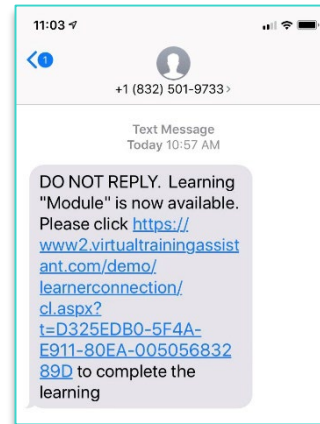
11:03

1

+1 (832) 501-9733 >

Text Message
Today 10:57 AM

DO NOT REPLY. Learning "Module" is now available. Please click https://www2.virtualtrainingassistant.com/demo/learnerconnection/cl.aspx?t=D325EDB0-5F4A-E911-80EA-00505683289D to complete the learning